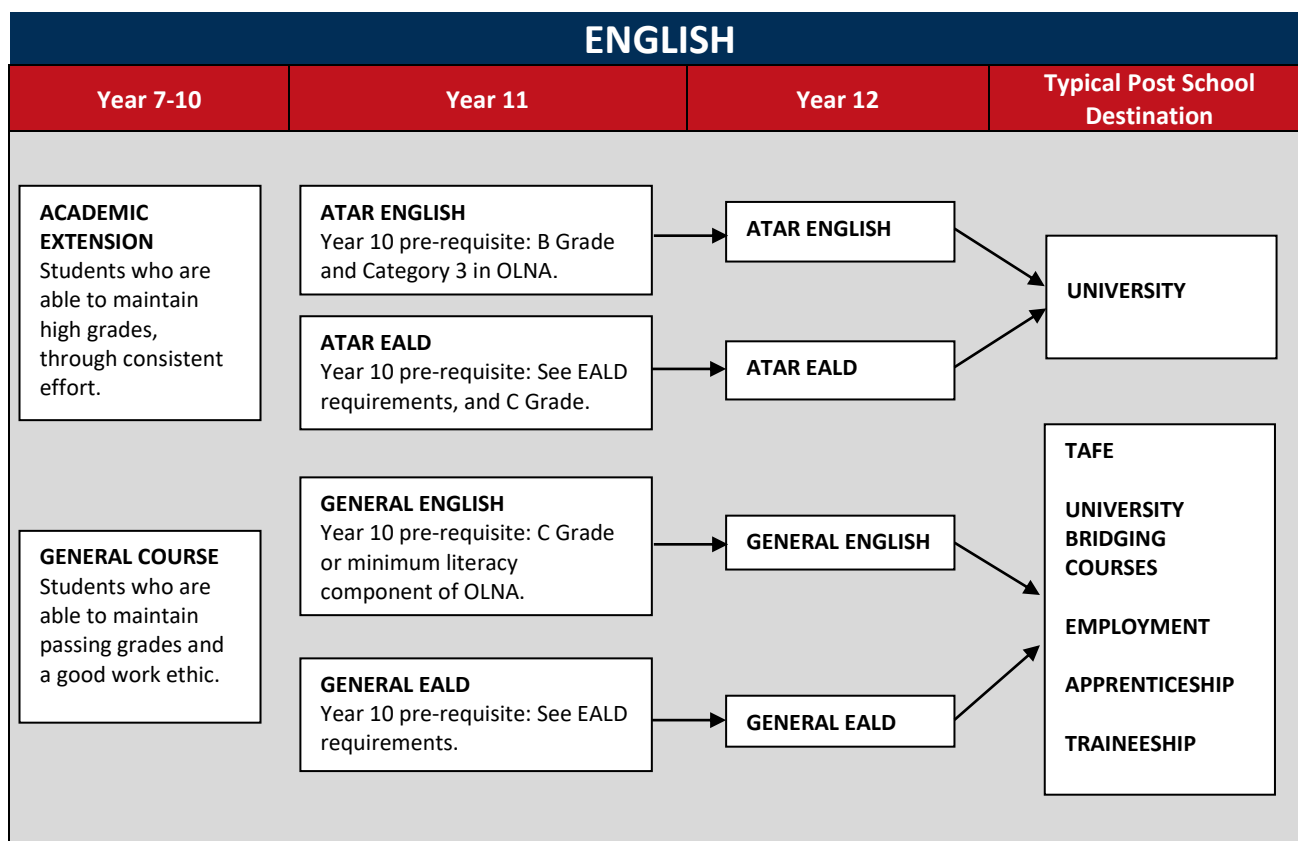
ENGLISH

Year 7-10

Year 11

Year 12

Typical Post School Destination

ACADEMIC EXTENSION
Students who are able to maintain high grades, through consistent effort.

ATAR ENGLISH
Year 10 pre-requisite: B Grade and Category 3 in OLNA.

ATAR ENGLISH

ATAR EALD
Year 10 pre-requisite: See EALD requirements, and C Grade.

ATAR EALD

UNIVERSITY

GENERAL COURSE
Students who are able to maintain passing grades and a good work ethic.

GENERAL ENGLISH
Year 10 pre-requisite: C Grade or minimum literacy component of OLNA.

GENERAL ENGLISH

GENERAL EALD
Year 10 pre-requisite: See EALD requirements.

GENERAL EALD

TAFE

UNIVERSITY BRIDGING COURSES

EMPLOYMENT

APPRENTICESHIP

TRAINEESHIP